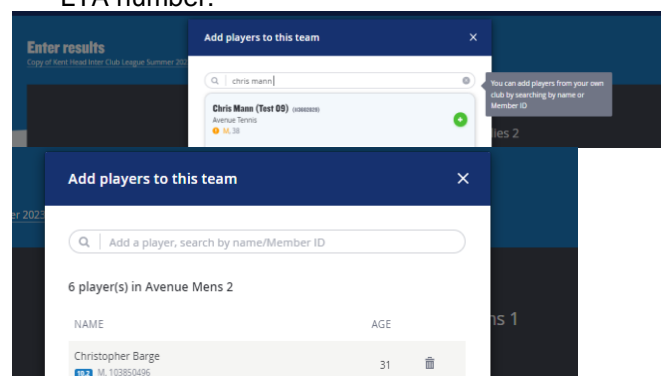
LTA number.

Enter results
Copy of Kent Head Inter Club League Summer 202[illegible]

Add players to this team ×

chris mann

You can add players from your own club by searching by name or Member ID

Chris Mann (Test 09) (103602829)
Avenue Tennis
M, 38

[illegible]ies 2

Add players to this team ×

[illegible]r 2023

Add a player, search by name/Member ID

6 player(s) in Avenue Mens 2

| NAME | AGE |
|---|---|
| Christopher Barge 10.2 M, 103850496 | 31 |

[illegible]ns 1